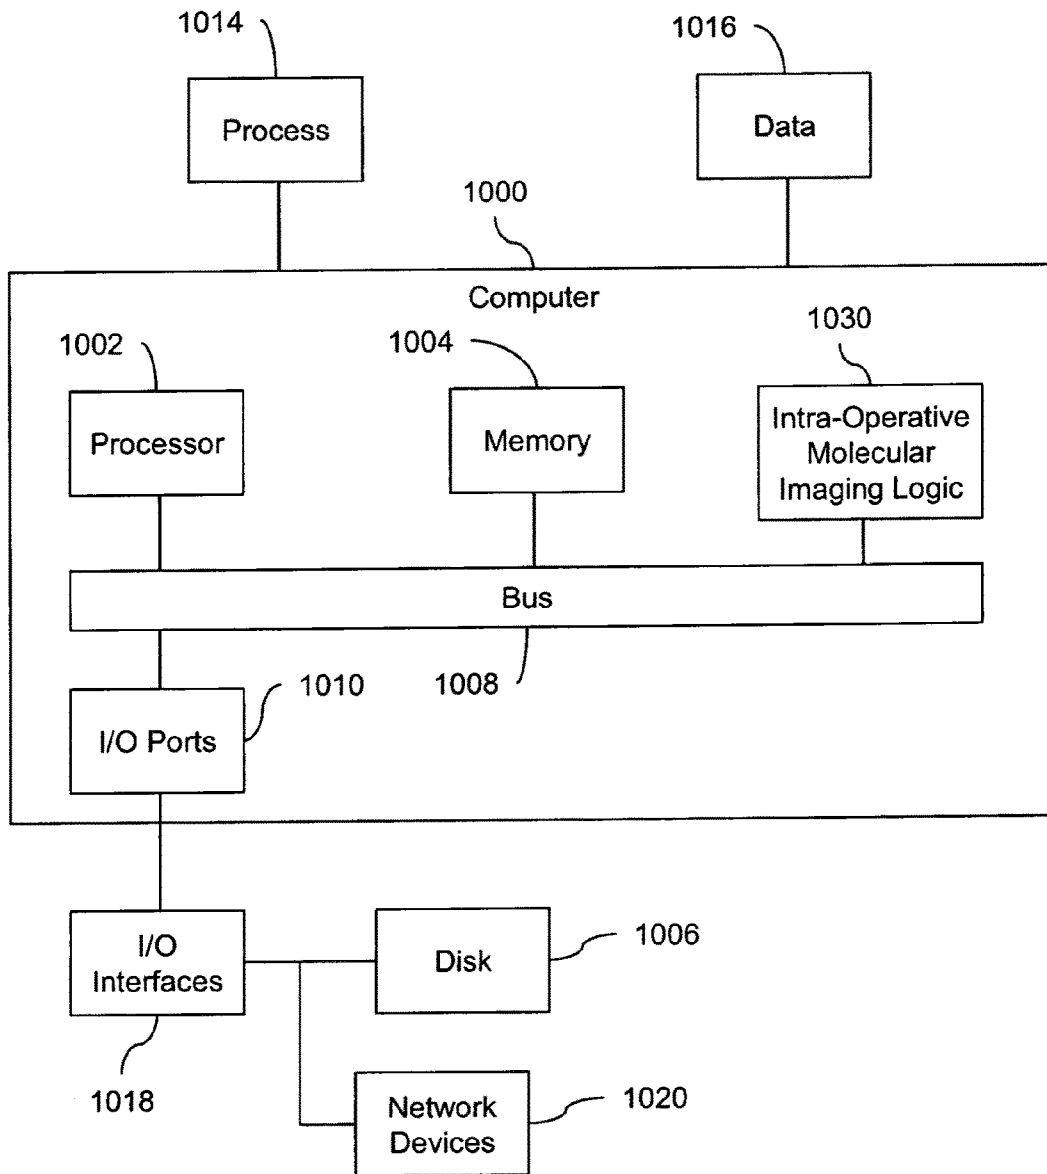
1014

Process

1016

Data

1000

Computer

1002

Processor

1004

Memory

1030

Intra-Operative Molecular Imaging Logic

Bus

1008

1010

I/O Ports

I/O Interfaces

1018

Disk

1006

Network Devices

1020